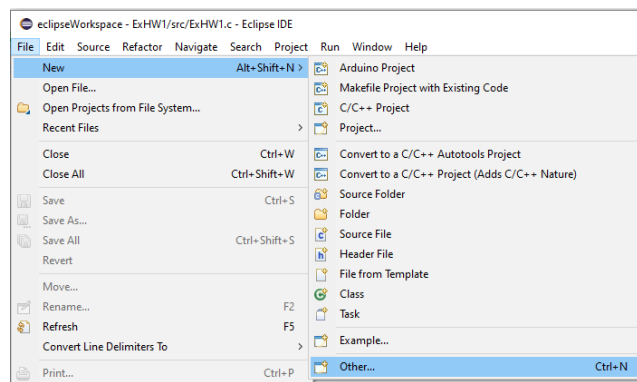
eclipseWorkspace - ExHW1/src/ExHW1.c - Eclipse IDE

File Edit Source Refactor Navigate Search Project Run Window Help

New Alt+Shift+N >
Open File...
Open Projects from File System...
Recent Files >
Close Ctrl+W
Close All Ctrl+Shift+W
Save Ctrl+S
Save As...
Save All Ctrl+Shift+S
Revert
Move...
Rename... F2
Refresh F5
Convert Line Delimiters To >
Print... Ctrl+P

Arduino Project
Makefile Project with Existing Code
C/C++ Project
Project...
Convert to a C/C++ Autotools Project
Convert to a C/C++ Project (Adds C/C++ Nature)
Source Folder
Folder
Source File
Header File
File from Template
Class
Task
Example...
Other... Ctrl+N